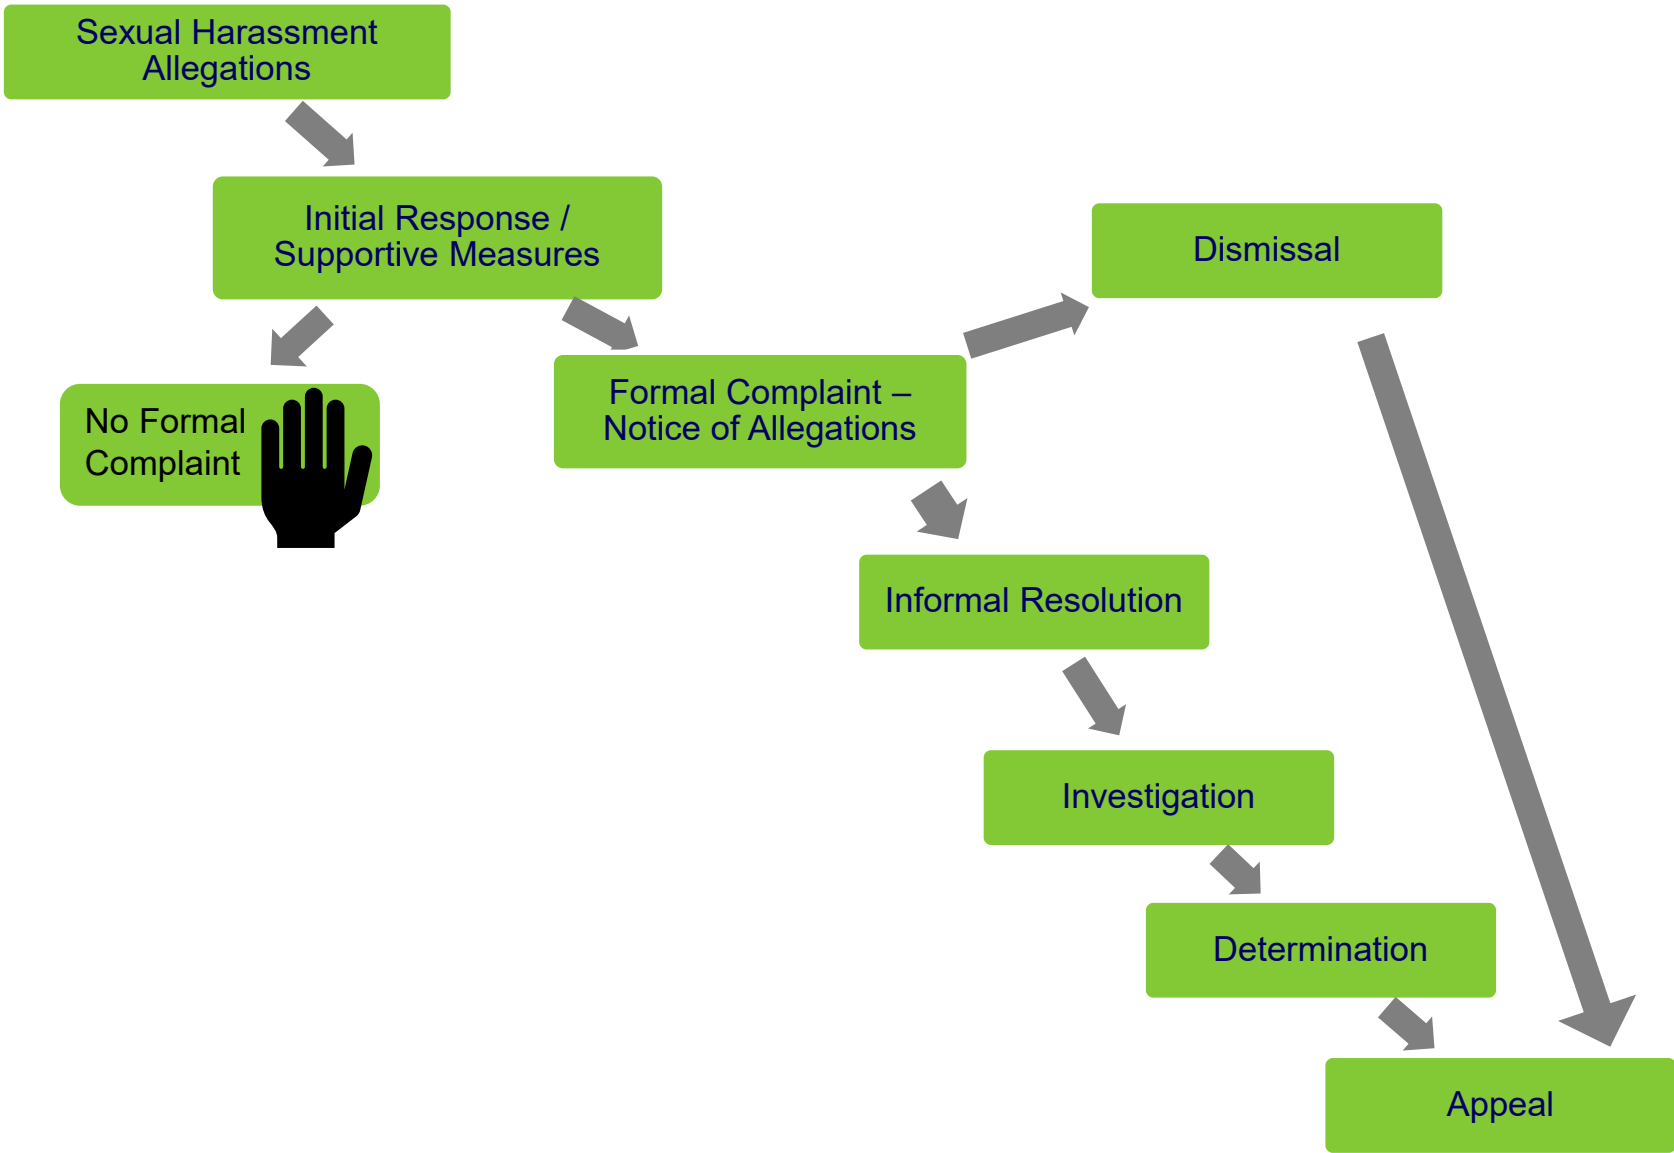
Sexual Harassment Allegations

Initial Response / Supportive Measures

No Formal Complaint

Formal Complaint – Notice of Allegations

Dismissal

Informal Resolution

Investigation

Determination

Appeal